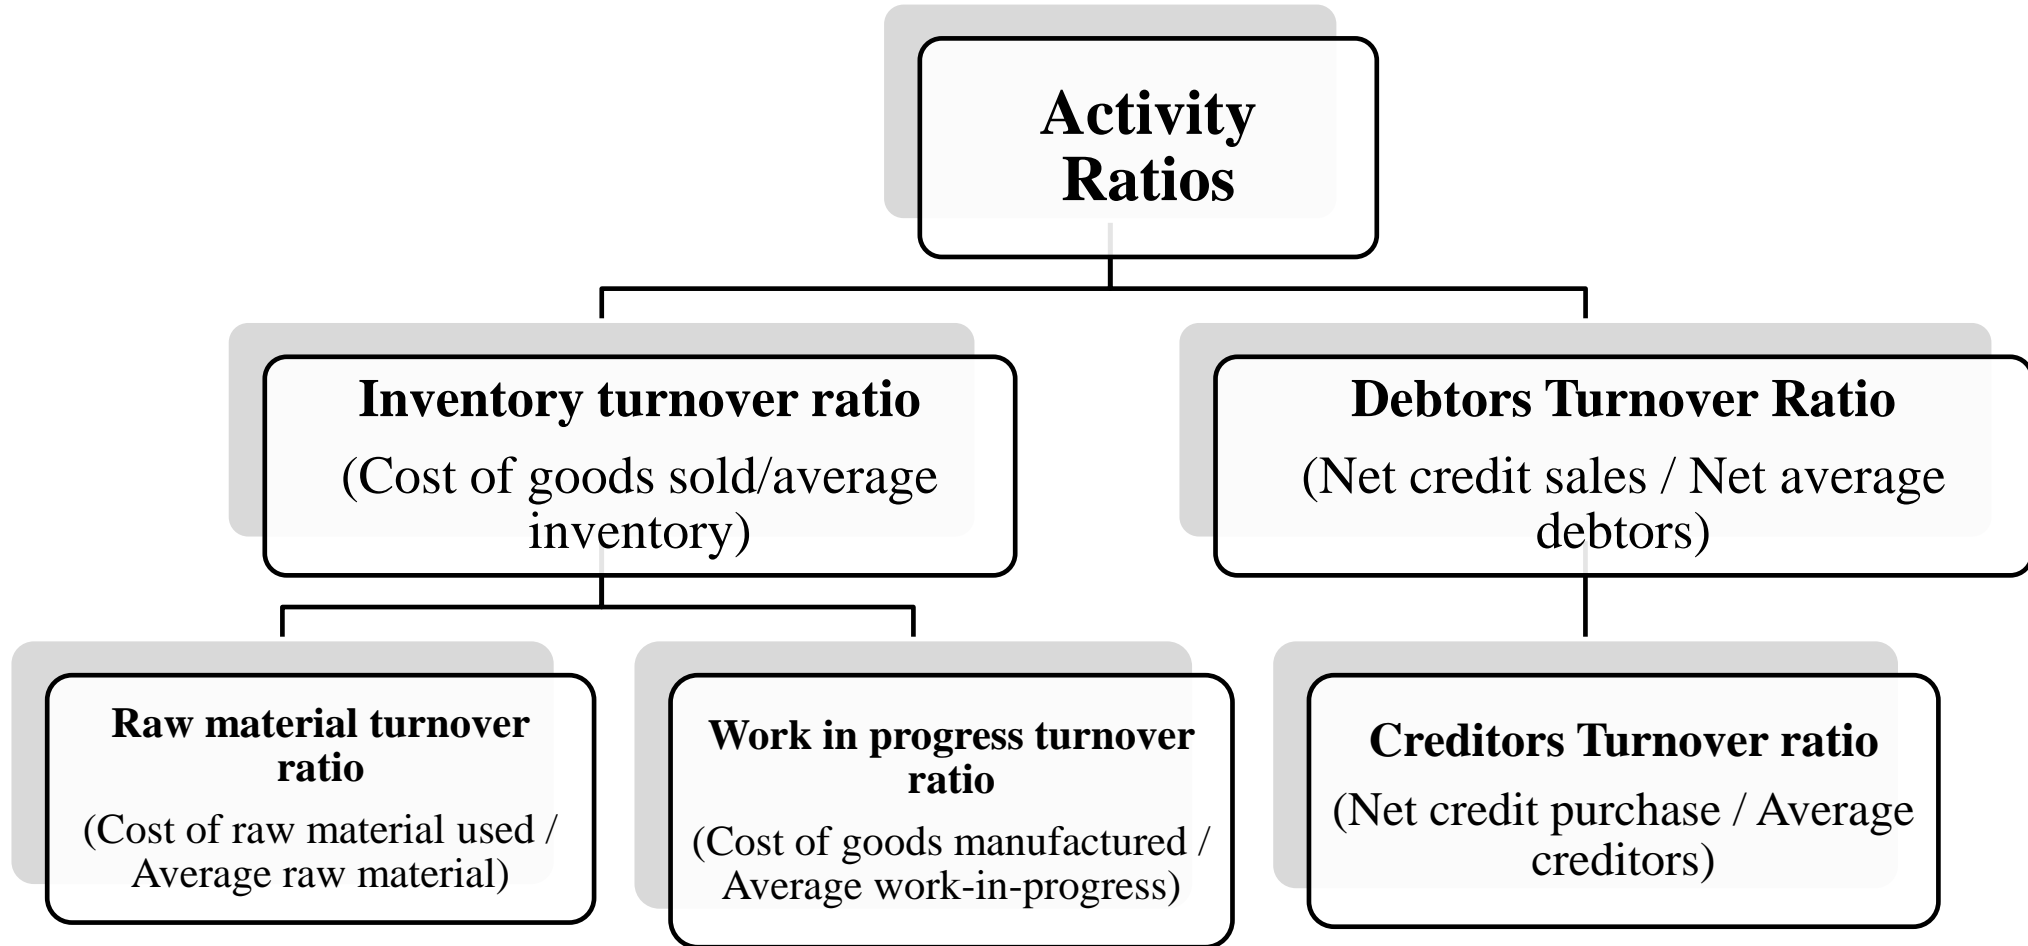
Activity Ratios

Inventory turnover ratio
(Cost of goods sold/average inventory)

Debtors Turnover Ratio
(Net credit sales / Net average debtors)

Raw material turnover ratio
(Cost of raw material used / Average raw material)

Work in progress turnover ratio
(Cost of goods manufactured / Average work-in-progress)

Creditors Turnover ratio
(Net credit purchase / Average creditors)